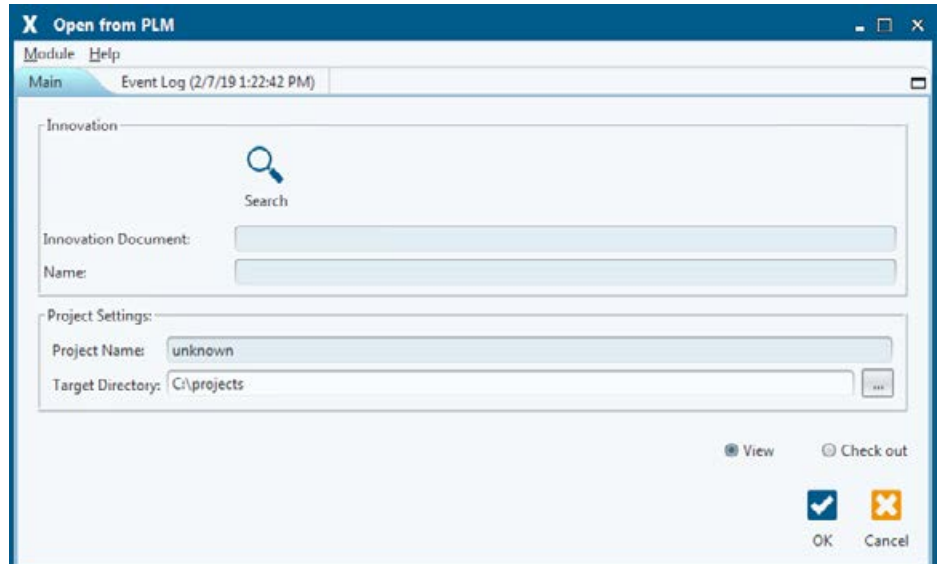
X Open from PLM

Module Help

Main

Event Log (2/7/19 1:22:42 PM)

Innovation

Search

Innovation Document:

Name:

Project Settings:

Project Name: unknown

Target Directory: C:\projects

...

View

Check out

OK

Cancel